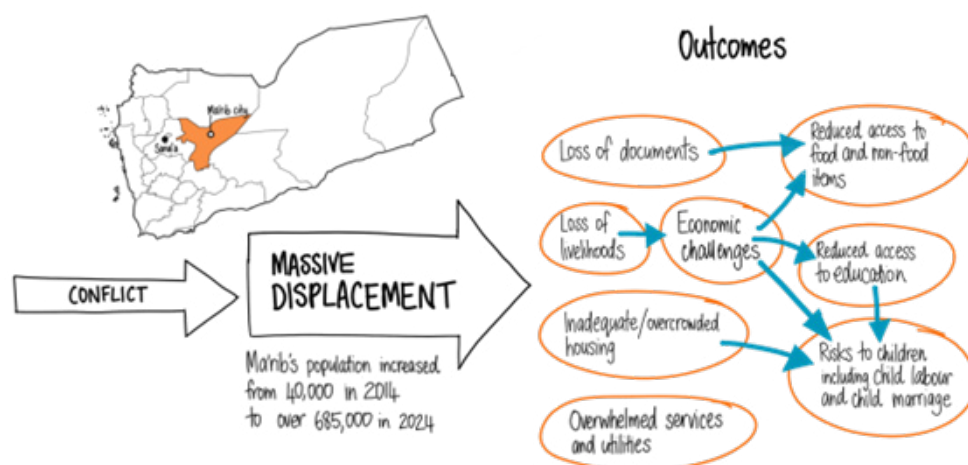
Ma'rib city

Sana'a

CONFLICT

MASSIVE DISPLACEMENT

Ma'rib's population increased from 40,000 in 2014 to over 685,000 in 2024

Outcomes

Loss of documents

Reduced access to food and non-food items

Loss of livelihoods

Economic challenges

Reduced access to education

Inadequate/overcrowded housing

Risks to children including child labour and child marriage

Overwhelmed services and utilities